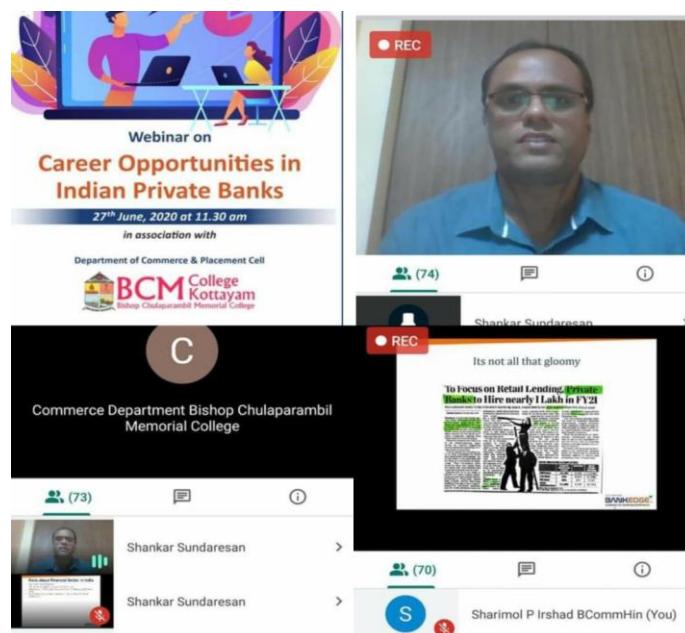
Webinar on

Career Opportunities in Indian Private Banks

27th June, 2020 at 11.30 am

in association with

Department of Commerce & Placement Cell

BCM College Kottayam

Bishop Chulaparambil Memorial College

REC

(74)

Shankar Sundaresan

C

Commerce Department Bishop Chulaparambil Memorial College

(73)

Shankar Sundaresan

Shankar Sundaresan

REC

Its not all that gloomy

To Focus on Retail Lending, Private Banks to Hire nearly 1 Lakh in FY21

BANKEDGE

(70)

S

Sharimol P Irshad BCommHin (You)